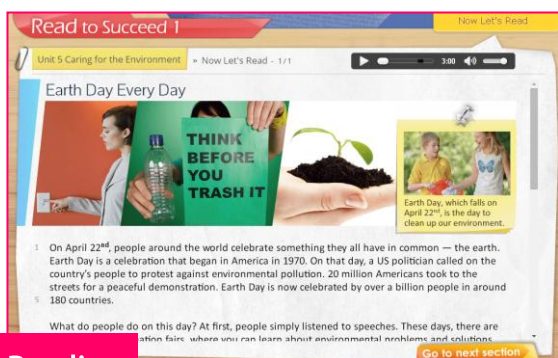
Read to Succeed 1

Now Let's Read

Unit 5 Caring for the Environment » Now Let's Read - 1/1

3:00

Earth Day Every Day

THINK BEFORE YOU TRASH IT

Earth Day, which falls on April 22nd, is the day to clean up our environment.

1 On April 22$^{nd}$, people around the world celebrate something they all have in common — the earth. Earth Day is a celebration that began in America in 1970. On that day, a US politician called on the country's people to protest against environmental pollution. 20 million Americans took to the streets for a peaceful demonstration. Earth Day is now celebrated by over a billion people in around 5 180 countries.

What do people do on this day? At first, people simply listened to speeches. These days, there are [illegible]ation fairs, where you can learn about environmental problems and solutions.

Readi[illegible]

Go to next section